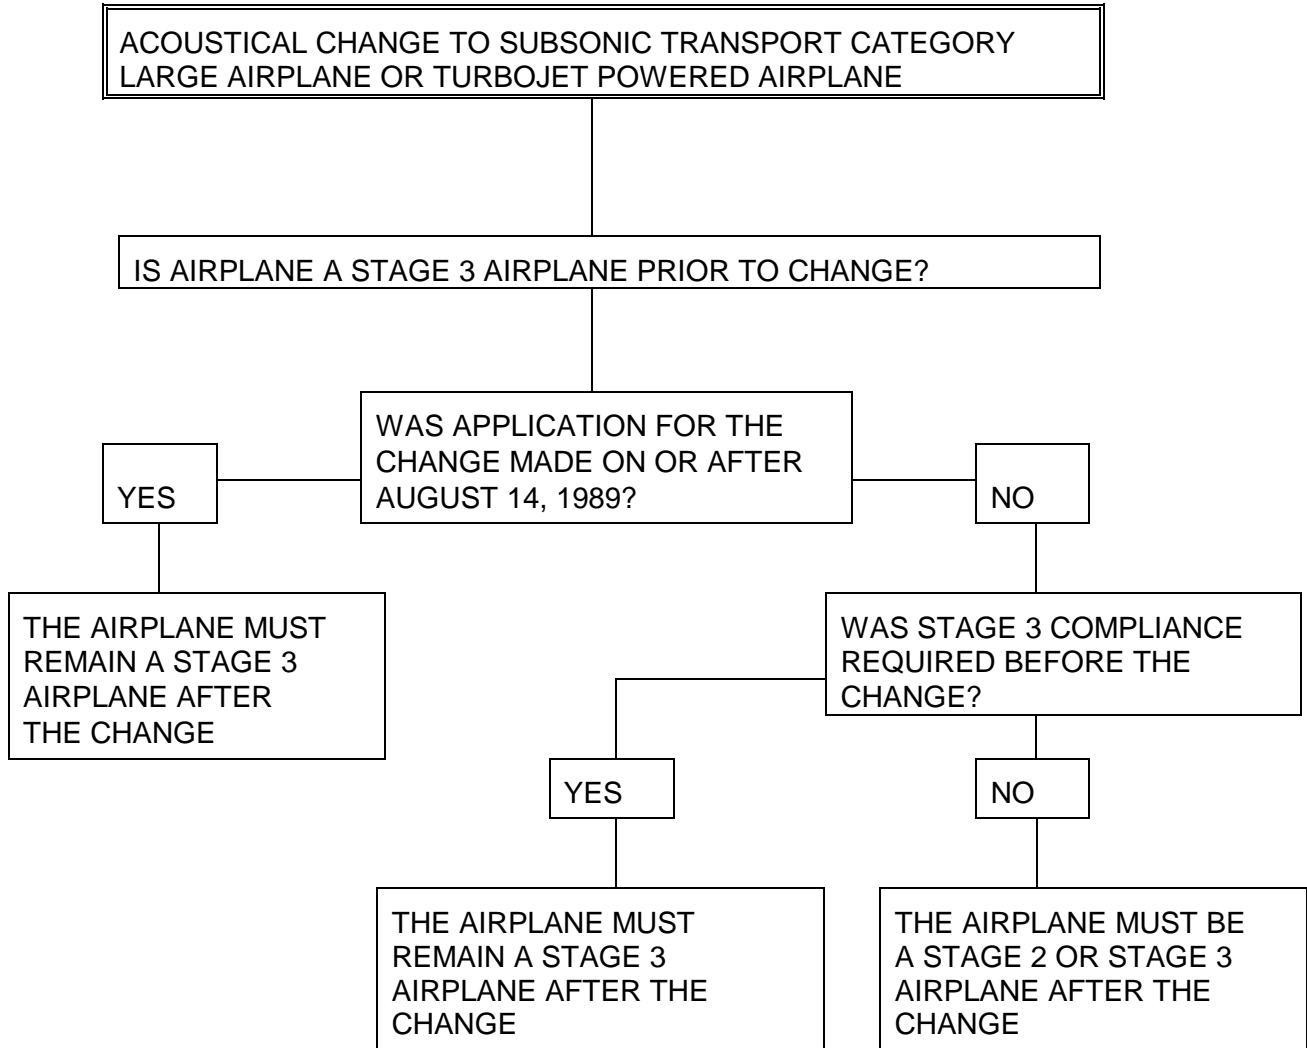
ACOUSTICAL CHANGE TO SUBSONIC TRANSPORT CATEGORY LARGE AIRPLANE OR TURBOJET POWERED AIRPLANE

IS AIRPLANE A STAGE 3 AIRPLANE PRIOR TO CHANGE?

WAS APPLICATION FOR THE CHANGE MADE ON OR AFTER AUGUST 14, 1989?

YES

THE AIRPLANE MUST REMAIN A STAGE 3 AIRPLANE AFTER THE CHANGE

NO

WAS STAGE 3 COMPLIANCE REQUIRED BEFORE THE CHANGE?

YES

THE AIRPLANE MUST REMAIN A STAGE 3 AIRPLANE AFTER THE CHANGE

NO

THE AIRPLANE MUST BE A STAGE 2 OR STAGE 3 AIRPLANE AFTER THE CHANGE